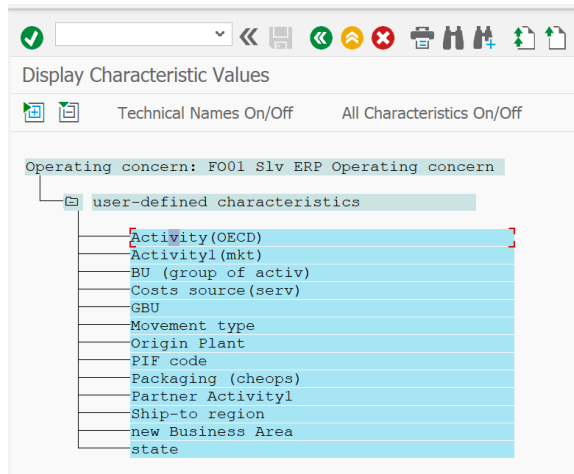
Display Characteristic Values

Technical Names On/Off    All Characteristics On/Off

Operating concern: FO01 Slv ERP Operating concern

user-defined characteristics

Activity(OECD)
Activity1(mkt)
BU (group of activ)
Costs source(serv)
GBU
Movement type
Origin Plant
PIF code
Packaging (cheops)
Partner Activity1
Ship-to region
new Business Area
state